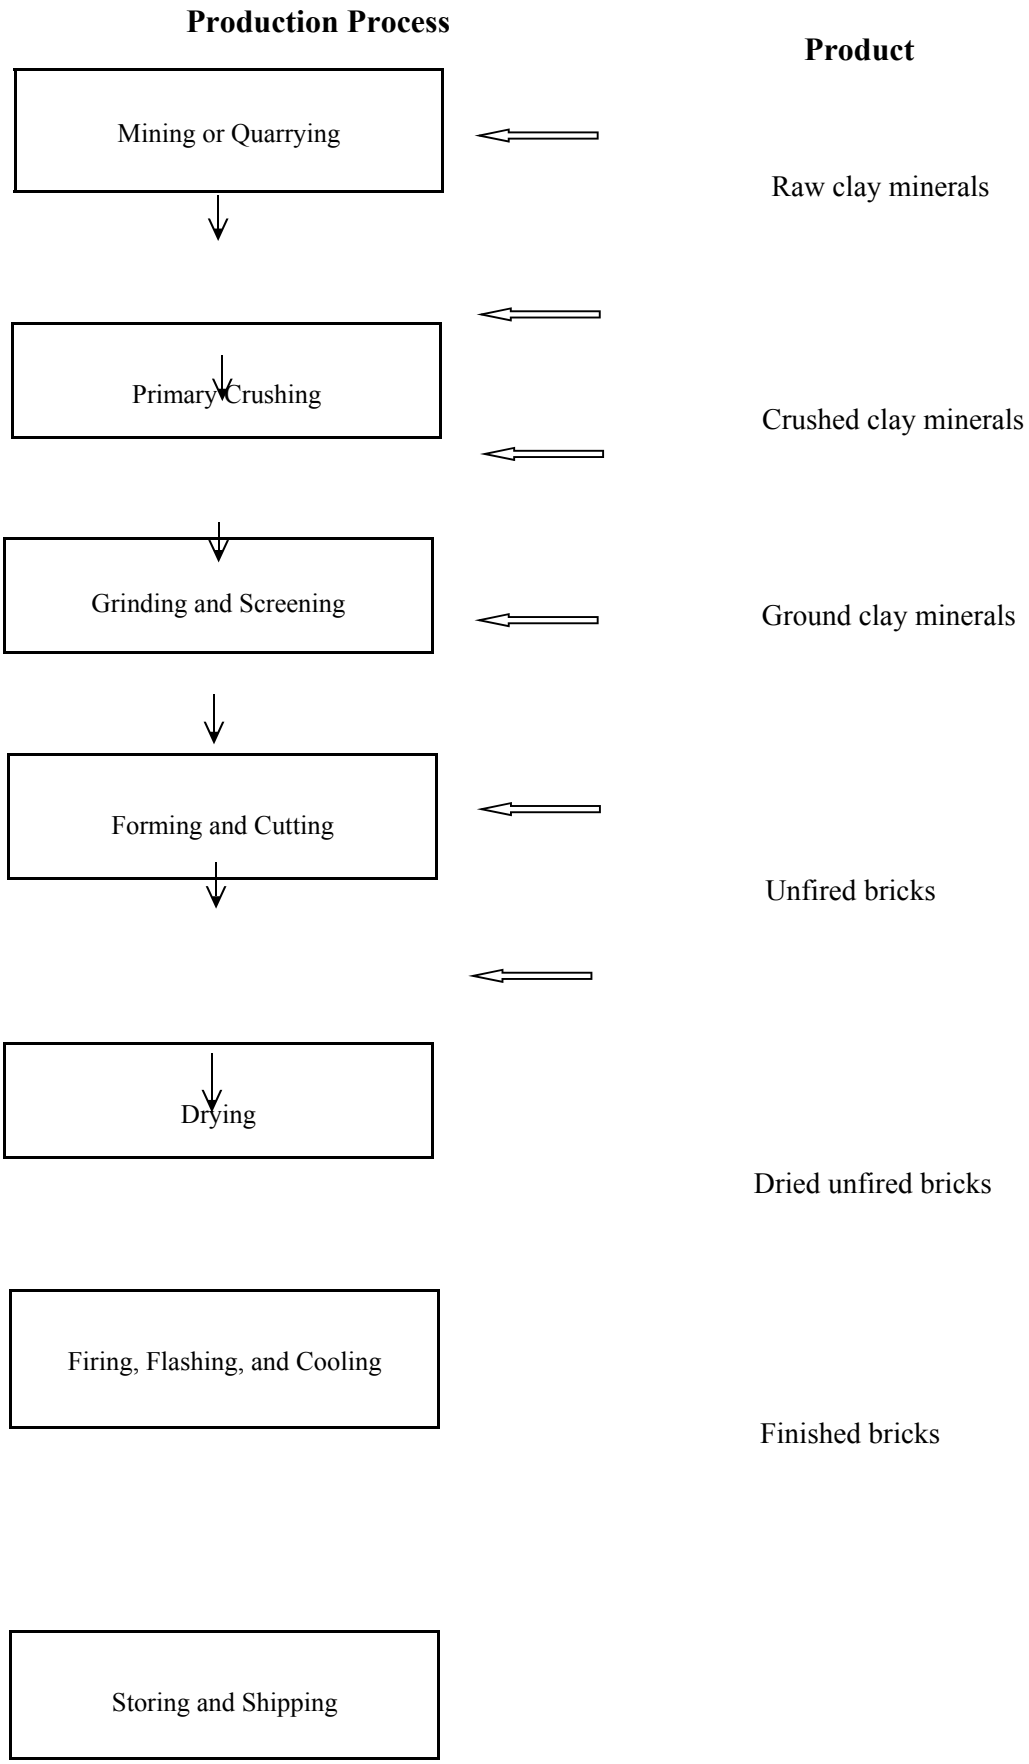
Production Process

Product

Mining or Quarrying

Raw clay minerals

Primary Crushing

Crushed clay minerals

Grinding and Screening

Ground clay minerals

Forming and Cutting

Unfired bricks

Drying

Dried unfired bricks

Firing, Flashing, and Cooling

Finished bricks

Storing and Shipping